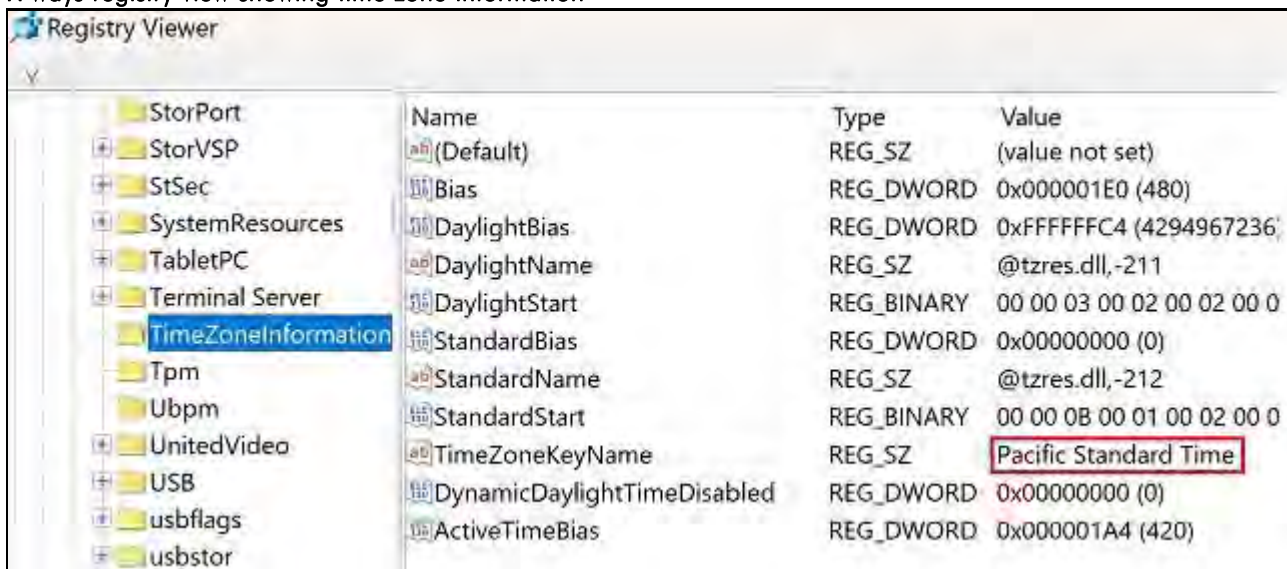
Registry Viewer

StorPort
StorVSP
StSec
SystemResources
TabletPC
Terminal Server
TimeZoneInformation
Tpm
Ubpm
UnitedVideo
USB
usbflags
usbstor

| Name | Type | Value |
|---|---|---|
| (Default) | REG_SZ | (value not set) |
| Bias | REG_DWORD | 0x000001E0 (480) |
| DaylightBias | REG_DWORD | 0xFFFFFFC4 (4294967236 |
| DaylightName | REG_SZ | @tzres.dll,-211 |
| DaylightStart | REG_BINARY | 00 00 03 00 02 00 02 00 0 |
| StandardBias | REG_DWORD | 0x00000000 (0) |
| StandardName | REG_SZ | @tzres.dll,-212 |
| StandardStart | REG_BINARY | 00 00 0B 00 01 00 02 00 0 |
| TimeZoneKeyName | REG_SZ | Pacific Standard Time |
| DynamicDaylightTimeDisabled | REG_DWORD | 0x00000000 (0) |
| ActiveTimeBias | REG_DWORD | 0x000001A4 (420) |